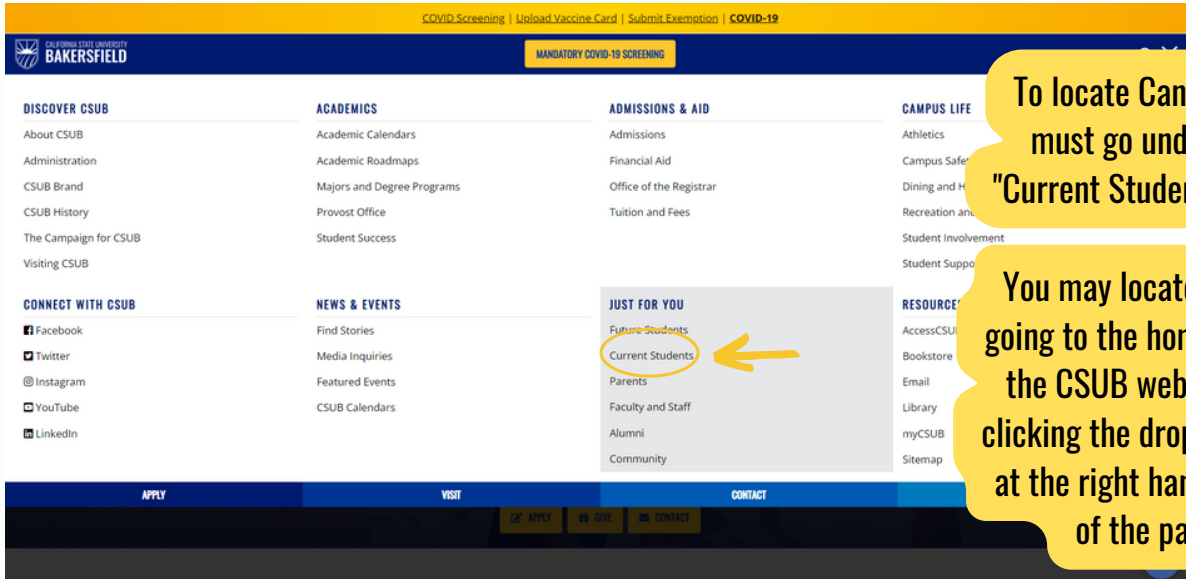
COVID Screening | Upload Vaccine Card | Submit Exemption | COVID-19

CALIFORNIA STATE UNIVERSITY
BAKERSFIELD

MANDATORY COVID-19 SCREENING

DISCOVER CSUB
About CSUB
Administration
CSUB Brand
CSUB History
The Campaign for CSUB
Visiting CSUB

ACADEMICS
Academic Calendars
Academic Roadmaps
Majors and Degree Programs
Provost Office
Student Success

ADMISSIONS & AID
Admissions
Financial Aid
Office of the Registrar
Tuition and Fees

CAMPUS LIFE
Athletics
Campus Safe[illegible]
Dining and H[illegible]
Recreation an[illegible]
Student Involvement
Student Suppo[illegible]

CONNECT WITH CSUB
Facebook
Twitter
Instagram
YouTube
LinkedIn

NEWS & EVENTS
Find Stories
Media Inquiries
Featured Events
CSUB Calendars

JUST FOR YOU
Future Students
Current Students
Parents
Faculty and Staff
Alumni
Community

RESOURCE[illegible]
AccessCSU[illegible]
Bookstore
Email
Library
myCSUB
Sitemap

APPLY
VISIT
CONTACT

APPLY GIVE CONTACT

To locate Can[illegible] must go und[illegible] "Current Studen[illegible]

You may locat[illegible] going to the hor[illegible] the CSUB web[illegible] clicking the dro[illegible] at the right ha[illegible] of the pa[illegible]